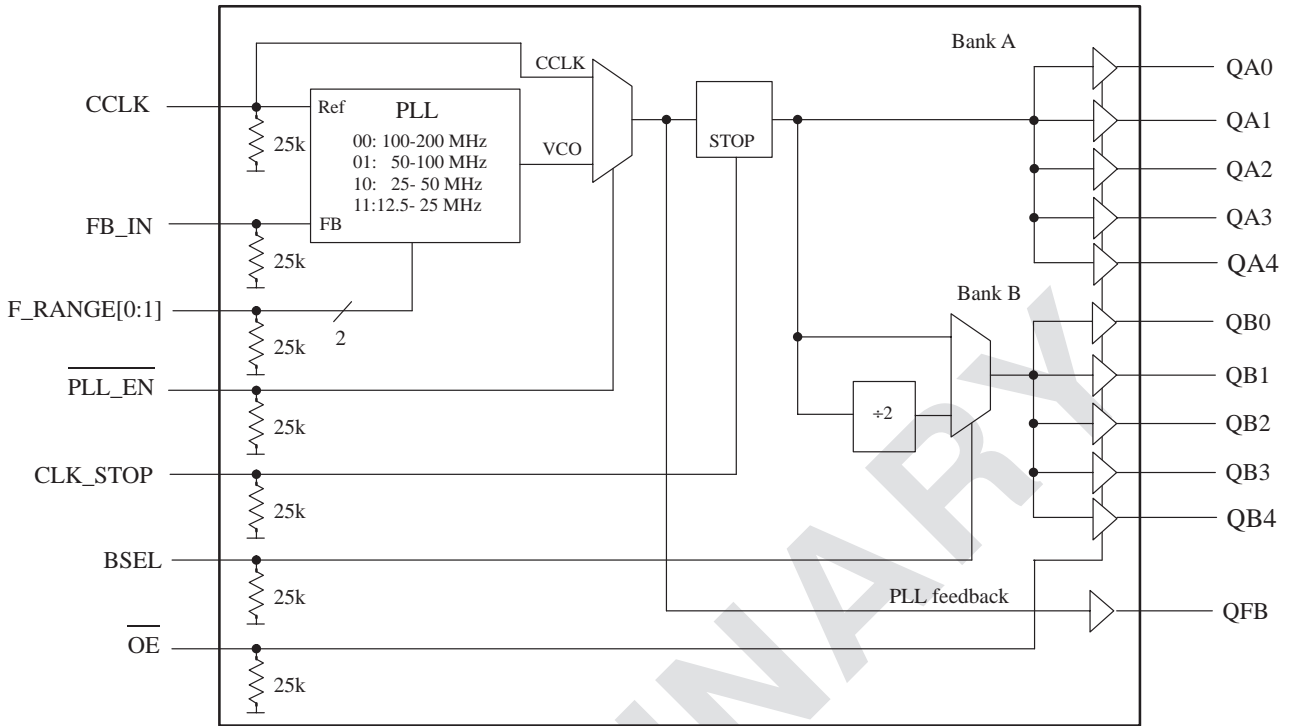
CCLK

FB_IN

F_RANGE[0:1]

$\overline{PLL\_EN}$

CLK_STOP

BSEL

$\overline{OE}$

25k

25k

25k

25k

25k

25k

25k

2

Ref

PLL

00: 100-200 MHz
01: 50-100 MHz
10: 25- 50 MHz
11:12.5- 25 MHz

FB

CCLK

VCO

STOP

÷2

Bank A

Bank B

PLL feedback

QA0

QA1

QA2

QA3

QA4

QB0

QB1

QB2

QB3

QB4

QFB

PRELIMINARY